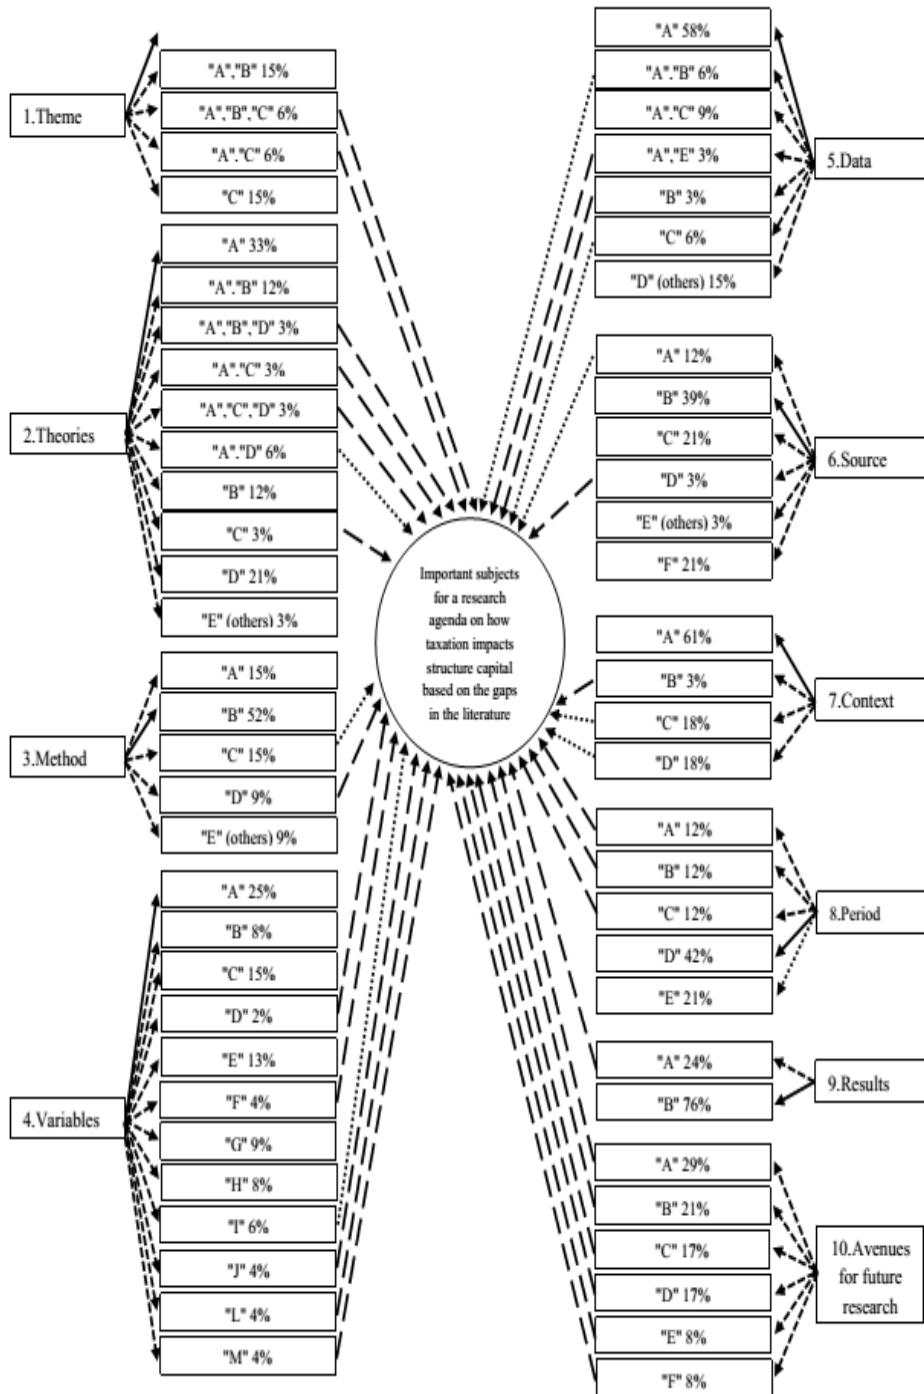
1.Theme

"A","B" 15%

"A","B","C" 6%

"A","C" 6%

"C" 15%

2.Theories

"A" 33%

"A","B" 12%

"A","B","D" 3%

"A","C" 3%

"A","C","D" 3%

"A","D" 6%

"B" 12%

"C" 3%

"D" 21%

"E" (others) 3%

3.Method

"A" 15%

"B" 52%

"C" 15%

"D" 9%

"E" (others) 9%

4.Variables

"A" 25%

"B" 8%

"C" 15%

"D" 2%

"E" 13%

"F" 4%

"G" 9%

"H" 8%

"I" 6%

"J" 4%

"L" 4%

"M" 4%

Important subjects for a research agenda on how taxation impacts structure capital based on the gaps in the literature

5.Data

"A" 58%

"A","B" 6%

"A","C" 9%

"A","E" 3%

"B" 3%

"C" 6%

"D" (others) 15%

6.Source

"A" 12%

"B" 39%

"C" 21%

"D" 3%

"E" (others) 3%

"F" 21%

7.Context

"A" 61%

"B" 3%

"C" 18%

"D" 18%

8.Period

"A" 12%

"B" 12%

"C" 12%

"D" 42%

"E" 21%

9.Results

"A" 24%

"B" 76%

10.Avenues for future research

"A" 29%

"B" 21%

"C" 17%

"D" 17%

"E" 8%

"F" 8%